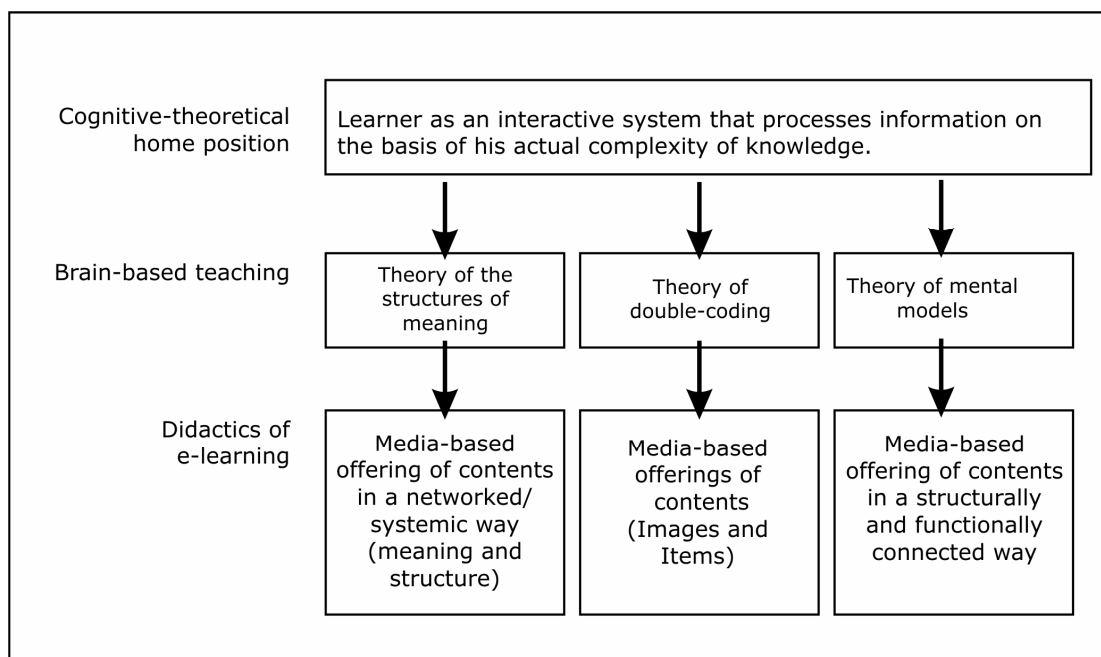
Cognitive-theoretical home position

Learner as an interactive system that processes information on the basis of his actual complexity of knowledge.

Brain-based teaching

Theory of the structures of meaning

Theory of double-coding

Theory of mental models

Didactics of e-learning

Media-based offering of contents in a networked/ systemic way (meaning and structure)

Media-based offerings of contents (Images and Items)

Media-based offering of contents in a structurally and functionally connected way